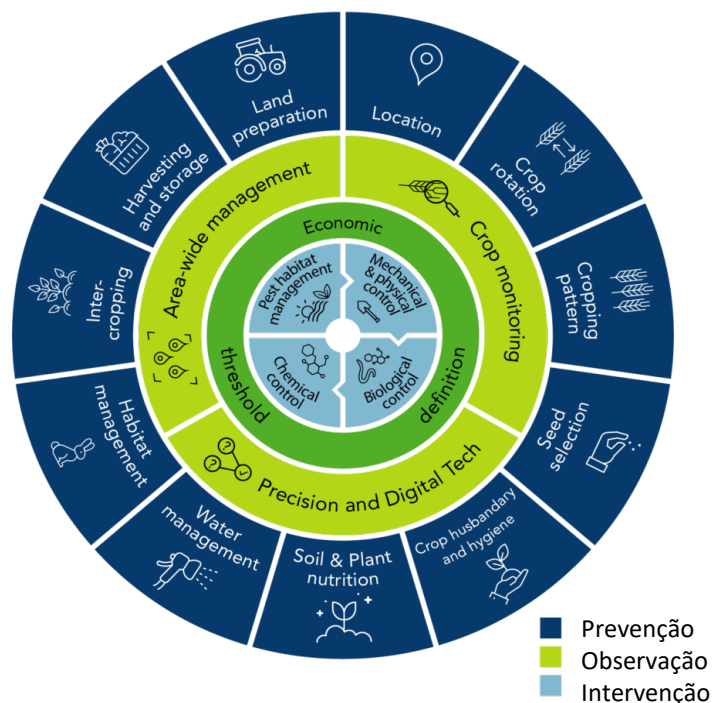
Land preparation

Location

Crop rotation

Cropping pattern

Seed selection

Crop husbandary and hygiene

Soil & Plant nutrition

Water management

Habitat management

Inter-cropping

Harvesting and storage

Area-wide management

Crop monitoring

Precision and Digital Tech

Economic

threshold

definition

Pest habitat management

Mechanical & physical control

Chemical control

Biological control

Prevenção
Observação
Intervenção